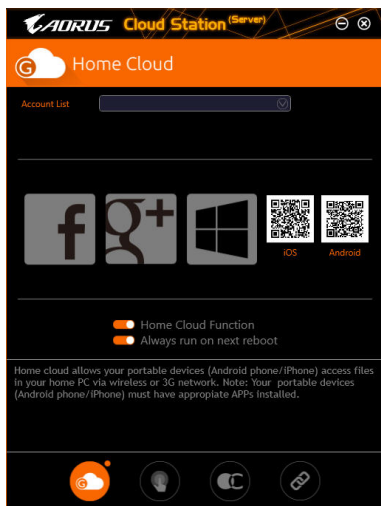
AORUS Cloud Station (Server)

Home Cloud

Account List

iOS Android

Home Cloud Function
Always run on next reboot

Home cloud allows your portable devices (Android phone/iPhone) access files in your home PC via wireless or 3G network. Note: Your portable devices (Android phone/iPhone) must have appropiate APPs installed.